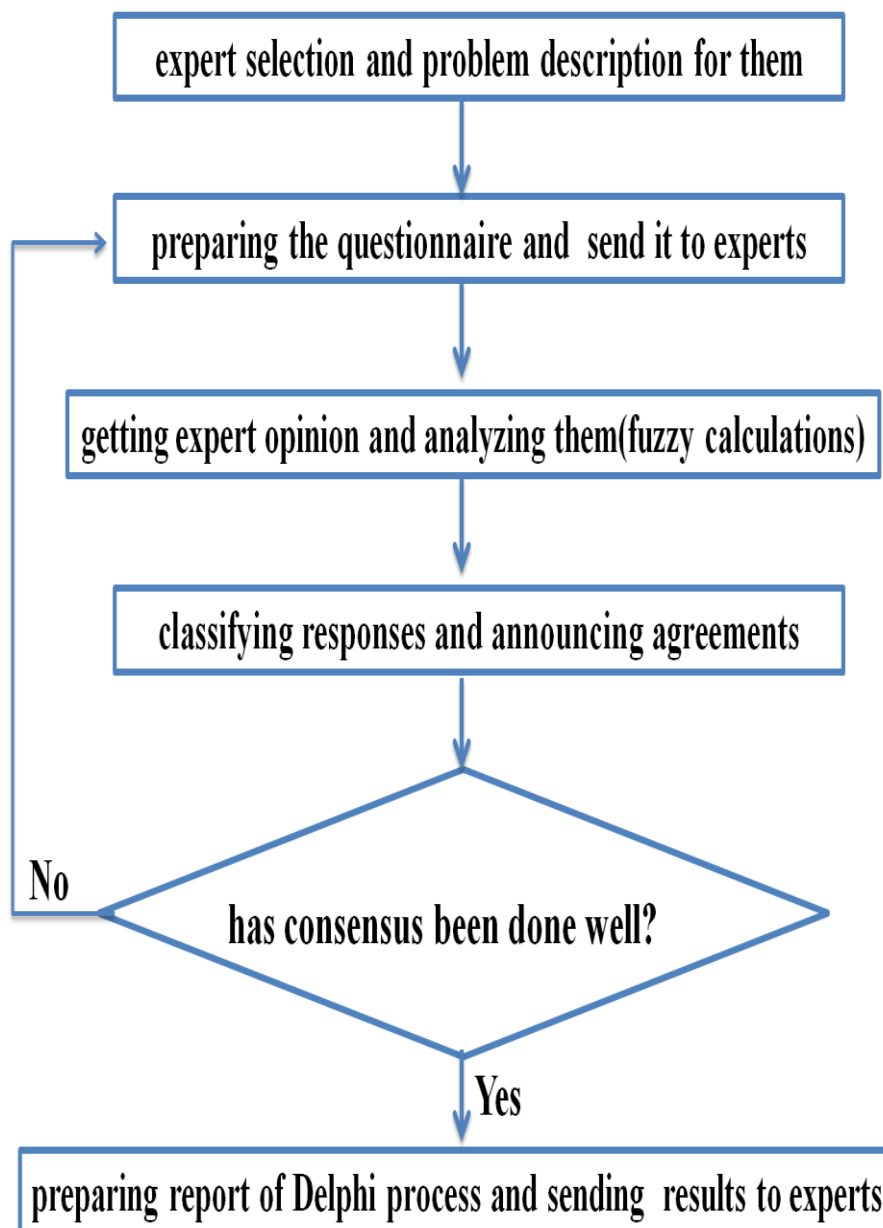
expert selection and problem description for them

preparing the questionnaire and send it to experts

getting expert opinion and analyzing them(fuzzy calculations)

classifying responses and announcing agreements

has consensus been done well?

No

Yes

preparing report of Delphi process and sending results to experts